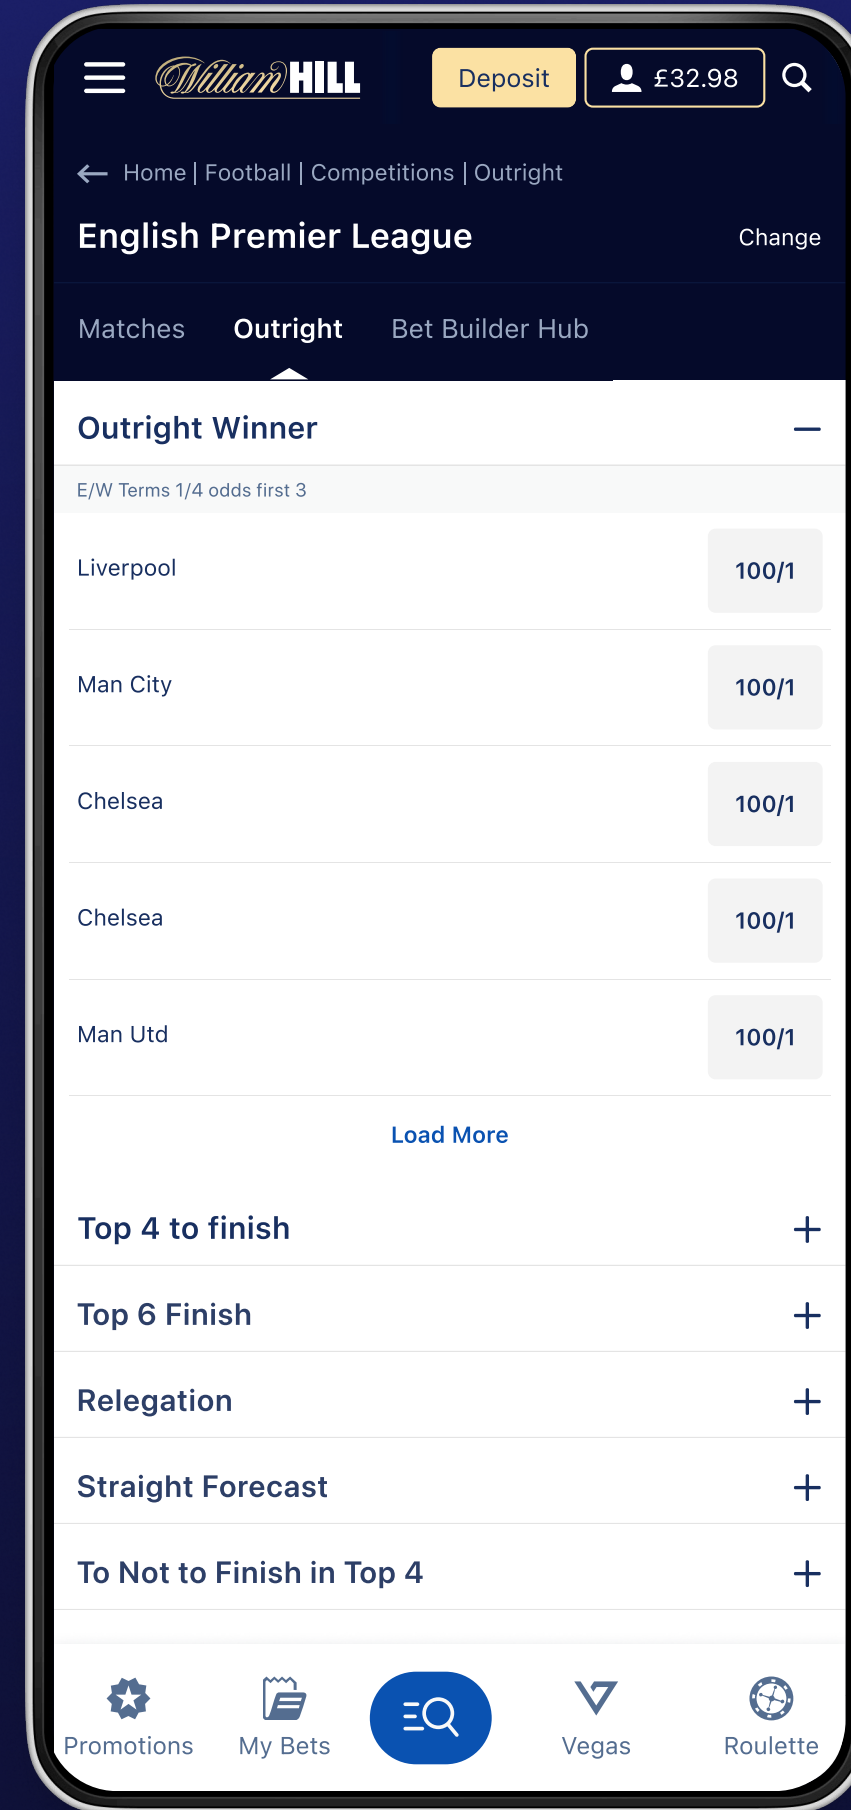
William HILL

Deposit

£32.98

Home | Football | Competitions | Outright

English Premier League

Change

Matches

Outright

Bet Builder Hub

Outright Winner

E/W Terms 1/4 odds first 3

| | |
|---|---|
| Liverpool | 100/1 |
| Man City | 100/1 |
| Chelsea | 100/1 |
| Chelsea | 100/1 |
| Man Utd | 100/1 |

Load More

Top 4 to finish

Top 6 Finish

Relegation

Straight Forecast

To Not to Finish in Top 4

Promotions

My Bets

Vegas

Roulette